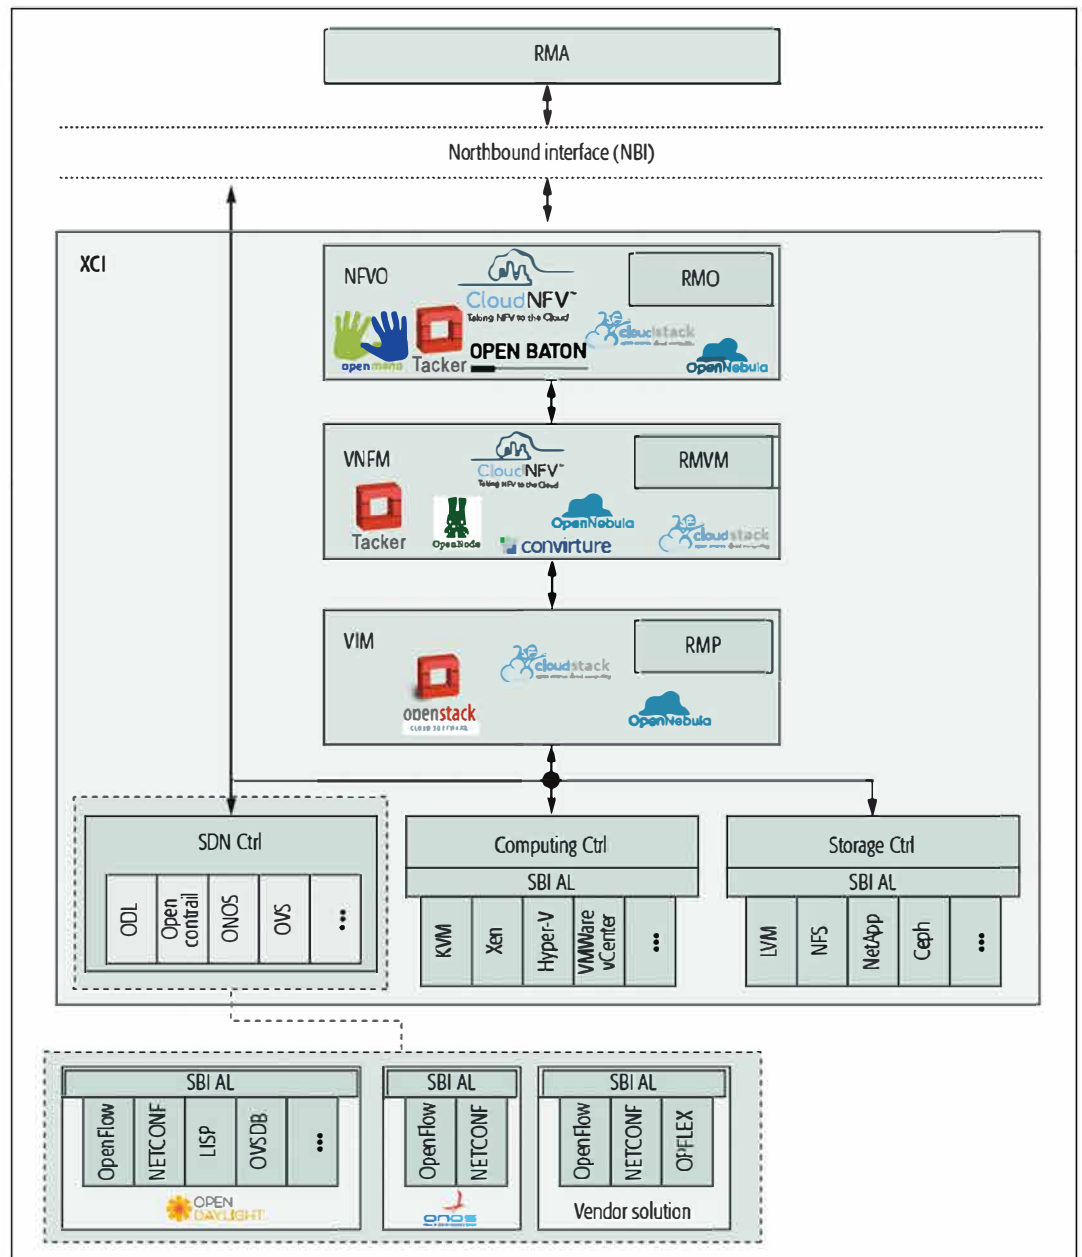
RMA

Northbound interface (NBI)

XCI

NFVO

CloudNFV™
Taking NFV to the Cloud

RMO

cloudstack

openmano Tacker OPEN BATON

OpenNebula

VNFM

CloudNFV™
Taking NFV to the Cloud

RMVM

Tacker OpenNode OpenNebula convirture cloudstack

VIM

cloudstack

RMP

openstack
CLOUD SOFTWARE

OpenNebula

SDN Ctrl

ODL
Open contrail
ONOS
OVS
⋮

Computing Ctrl

SBI AL

KVM
Xen
Hyper-V
VMWare vCenter
⋮

Storage Ctrl

SBI AL

LVM
NFS
NetApp
Ceph
⋮

SBI AL

OpenFlow
NETCONF
LISP
OVSDB
⋮

OPEN DAYLIGHT

SBI AL

OpenFlow
NETCONF

onos

SBI AL

OpenFlow
NETCONF
OPFLEX

Vendor solution